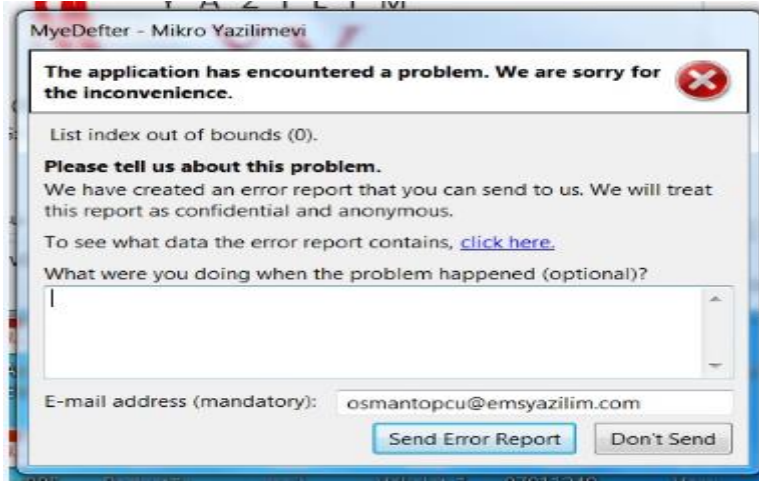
MyeDefter - Mikro Yazilimevi

The application has encountered a problem. We are sorry for the inconvenience.

List index out of bounds (0).

Please tell us about this problem.
We have created an error report that you can send to us. We will treat this report as confidential and anonymous.

To see what data the error report contains, click here.

What were you doing when the problem happened (optional)?

E-mail address (mandatory): osmantopcu@emsyazilim.com

Send Error Report Don't Send